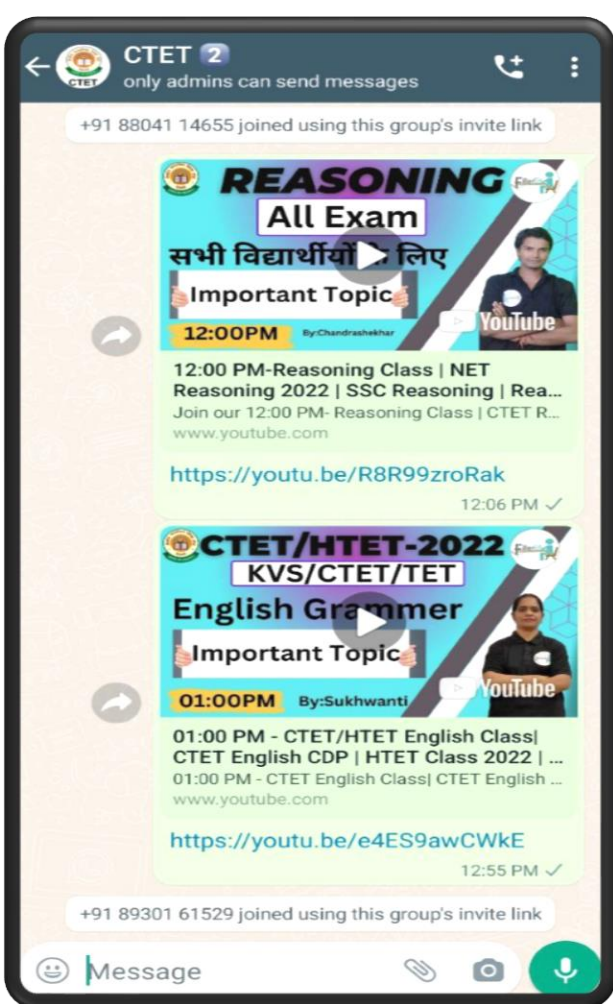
CTET 2
only admins can send messages

+91 88041 14655 joined using this group's invite link

REASONING
All Exam
सभी विद्यार्थीयों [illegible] लिए
Important Topic
12:00PM By:Chandrashekhar
YouTube

12:00 PM-Reasoning Class | NET Reasoning 2022 | SSC Reasoning | Rea...
Join our 12:00 PM- Reasoning Class | CTET R...
www.youtube.com

https://youtu.be/R8R99zroRak
12:06 PM ✓

CTET/HTET-2022
KVS/CTET/TET
English Grammer
Important Topic
01:00PM By:Sukhwanti
YouTube

01:00 PM - CTET/HTET English Class| CTET English CDP | HTET Class 2022 | ...
01:00 PM - CTET English Class| CTET English ...
www.youtube.com

https://youtu.be/e4ES9awCWkE
12:55 PM ✓

+91 89301 61529 joined using this group's invite link

Message